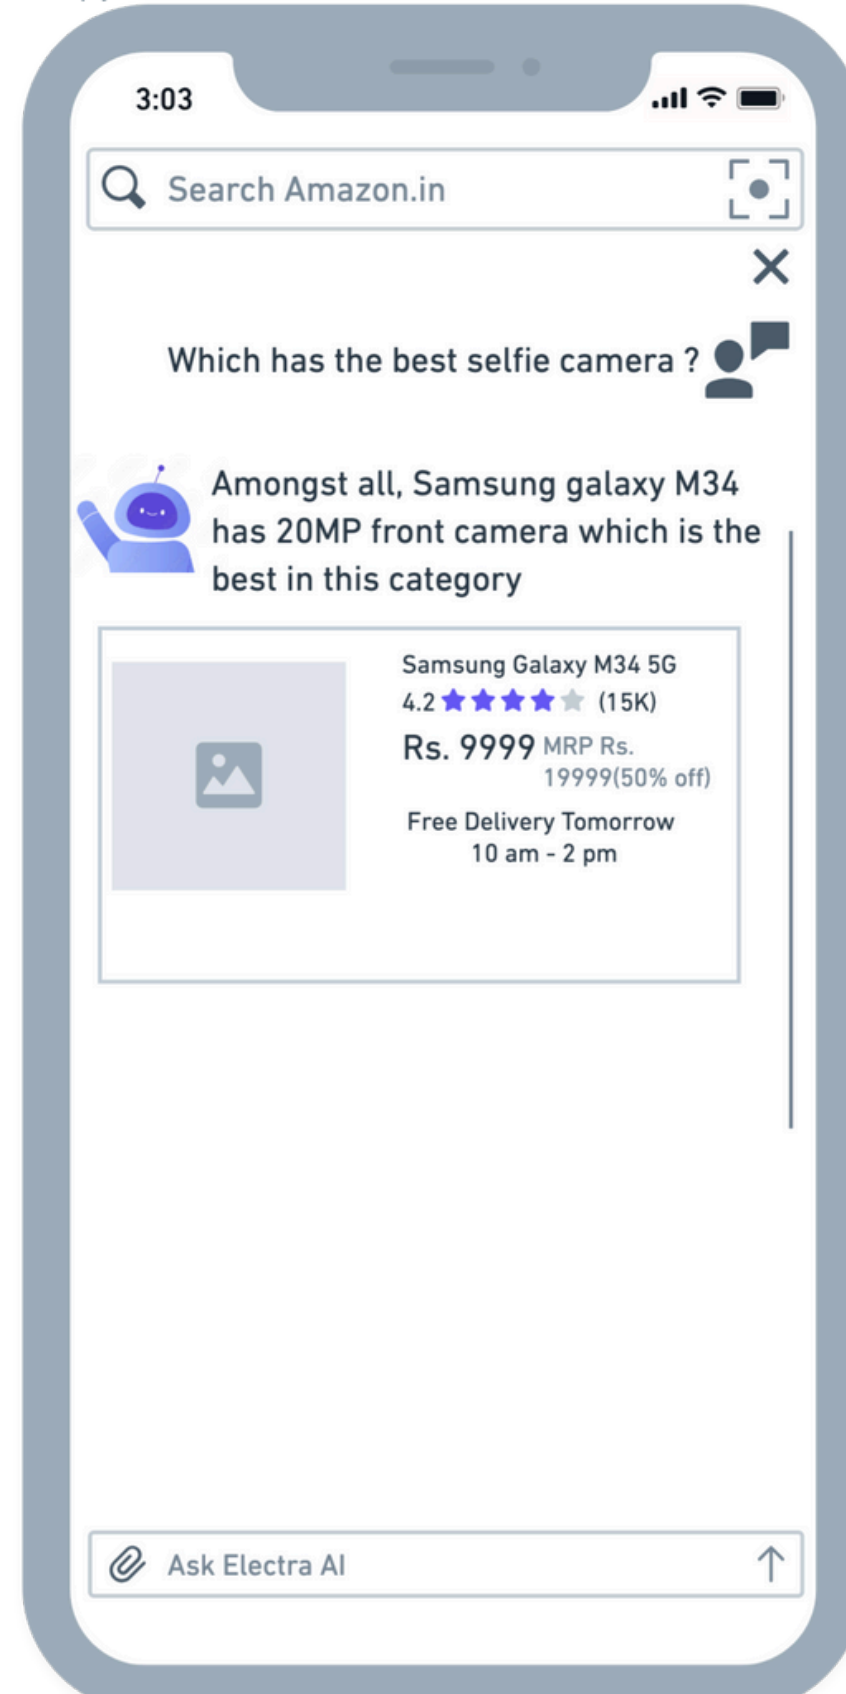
3:03

Search Amazon.in

Which has the best selfie camera ?

Amongst all, Samsung galaxy M34 has 20MP front camera which is the best in this category

Samsung Galaxy M34 5G
4.2 (15K)
Rs. 9999 MRP Rs. 19999(50% off)
Free Delivery Tomorrow
10 am - 2 pm

Ask Electra AI